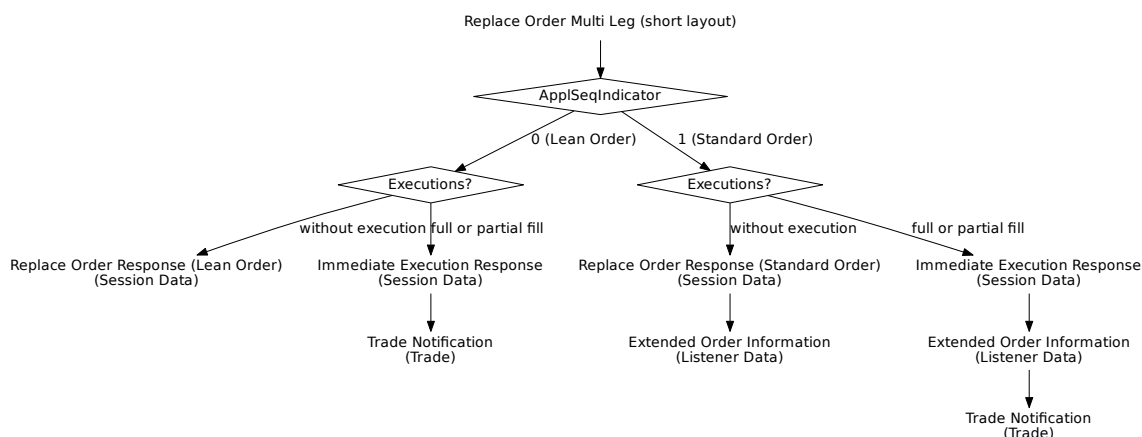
Replace Order Multi Leg (short layout)

ApplSeqIndicator

0 (Lean Order)

1 (Standard Order)

Executions?

without execution

full or partial fill

Replace Order Response (Lean Order)
(Session Data)

Immediate Execution Response
(Session Data)

Trade Notification
(Trade)

Executions?

without execution

full or partial fill

Replace Order Response (Standard Order)
(Session Data)

Extended Order Information
(Listener Data)

Immediate Execution Response
(Session Data)

Extended Order Information
(Listener Data)

Trade Notification
(Trade)